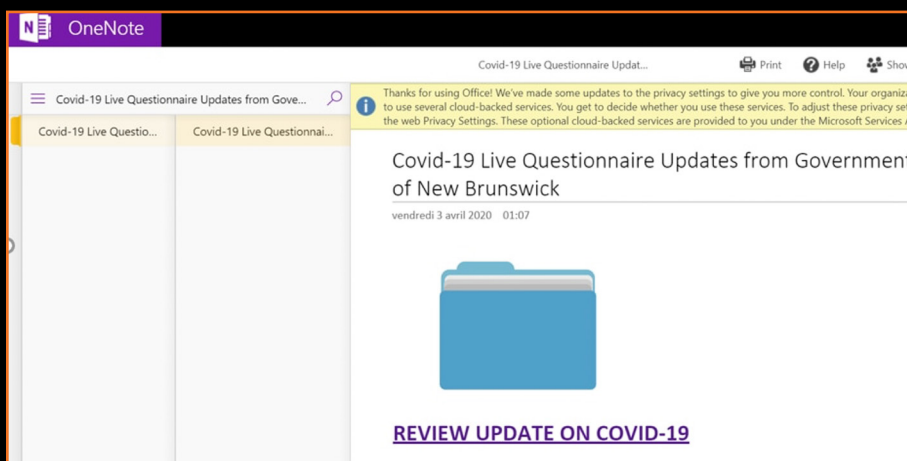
OneNote

Covid-19 Live Questionnaire Updat...

Print Help Show

Covid-19 Live Questionnaire Updates from Gove...

Covid-19 Live Questio...

Covid-19 Live Questionnai...

Thanks for using Office! We've made some updates to the privacy settings to give you more control. Your organiz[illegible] to use several cloud-backed services. You get to decide whether you use these services. To adjust these privacy se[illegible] the web Privacy Settings. These optional cloud-backed services are provided to you under the Microsoft Services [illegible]

Covid-19 Live Questionnaire Updates from Governmen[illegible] of New Brunswick

vendredi 3 avril 2020 01:07

REVIEW UPDATE ON COVID-19